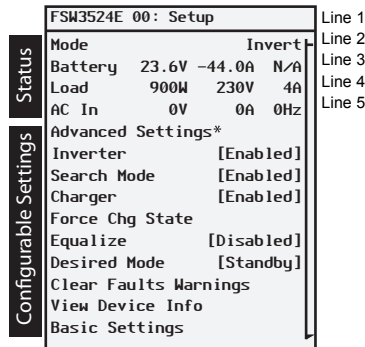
FSW3524E 00: Setup

Mode Invert
Battery 23.6V -44.0A N/A
Load 900W 230V 4A
AC In 0V 0A 0Hz

Line 1
Line 2
Line 3
Line 4
Line 5

Status

Advanced Settings*
Inverter [Enabled]
Search Mode [Enabled]
Charger [Enabled]
Force Chg State
Equalize [Disabled]
Desired Mode [Standby]
Clear Faults Warnings
View Device Info
Basic Settings

Configurable Settings